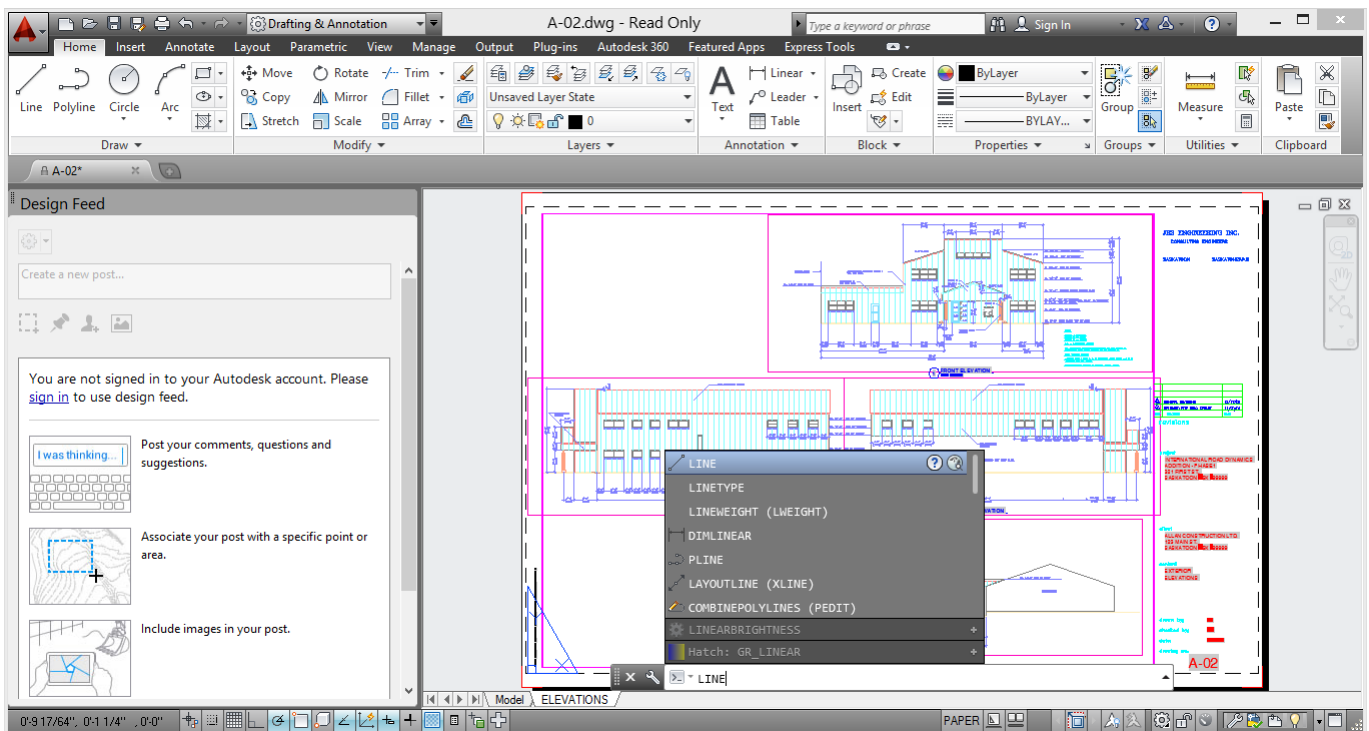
Drafting & Annotation
A-02.dwg - Read Only
Type a keyword or phrase
Sign In
Home Insert Annotate Layout Parametric View Manage Output Plug-ins Autodesk 360 Featured Apps Express Tools
Line Polyline Circle Arc
Draw
Move Rotate Trim
Copy Mirror Fillet
Stretch Scale Array
Modify
Unsaved Layer State
0
Layers
Text
Linear
Leader
Table
Annotation
Insert
Create
Edit
Block
ByLayer
ByLayer
BYLAY...
Properties
Group
Groups
Measure
Utilities
Paste
Clipboard
A-02*
Design Feed
Create a new post...
You are not signed in to your Autodesk account. Please sign in to use design feed.
I was thinking...
Post your comments, questions and suggestions.
Associate your post with a specific point or area.
Include images in your post.
FRONT ELEVATION
A-02
LINE
LINETYPE
LINEWEIGHT (LWEIGHT)
DIMLINEAR
PLINE
LAYOUTLINE (XLINE)
COMBINEPOLYLINES (PEDIT)
LINEARBRIGHTNESS
Hatch: GR_LINEAR
LINE
Model ELEVATIONS
0'-9 17/64", 0'-1 1/4" , 0'-0"
PAPER